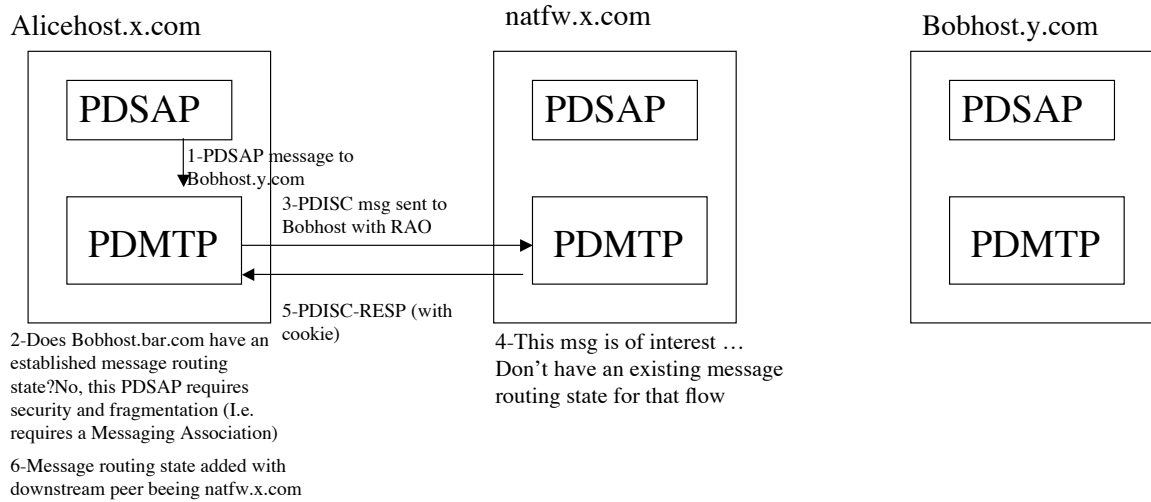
Alicehost.x.com

natfw.x.com

Bobhost.y.com

PDSAP

PDSAP

PDSAP

1-PDSAP message to Bobhost.y.com

3-PDISC msg sent to Bobhost with RAO

PDMTP

PDMTP

PDMTP

5-PDISC-RESP (with cookie)

2-Does Bobhost.bar.com have an established message routing state?No, this PDSAP requires security and fragmentation (I.e. requires a Messaging Association)

4-This msg is of interest … Don't have an existing message routing state for that flow

6-Message routing state added with downstream peer beeing natfw.x.com